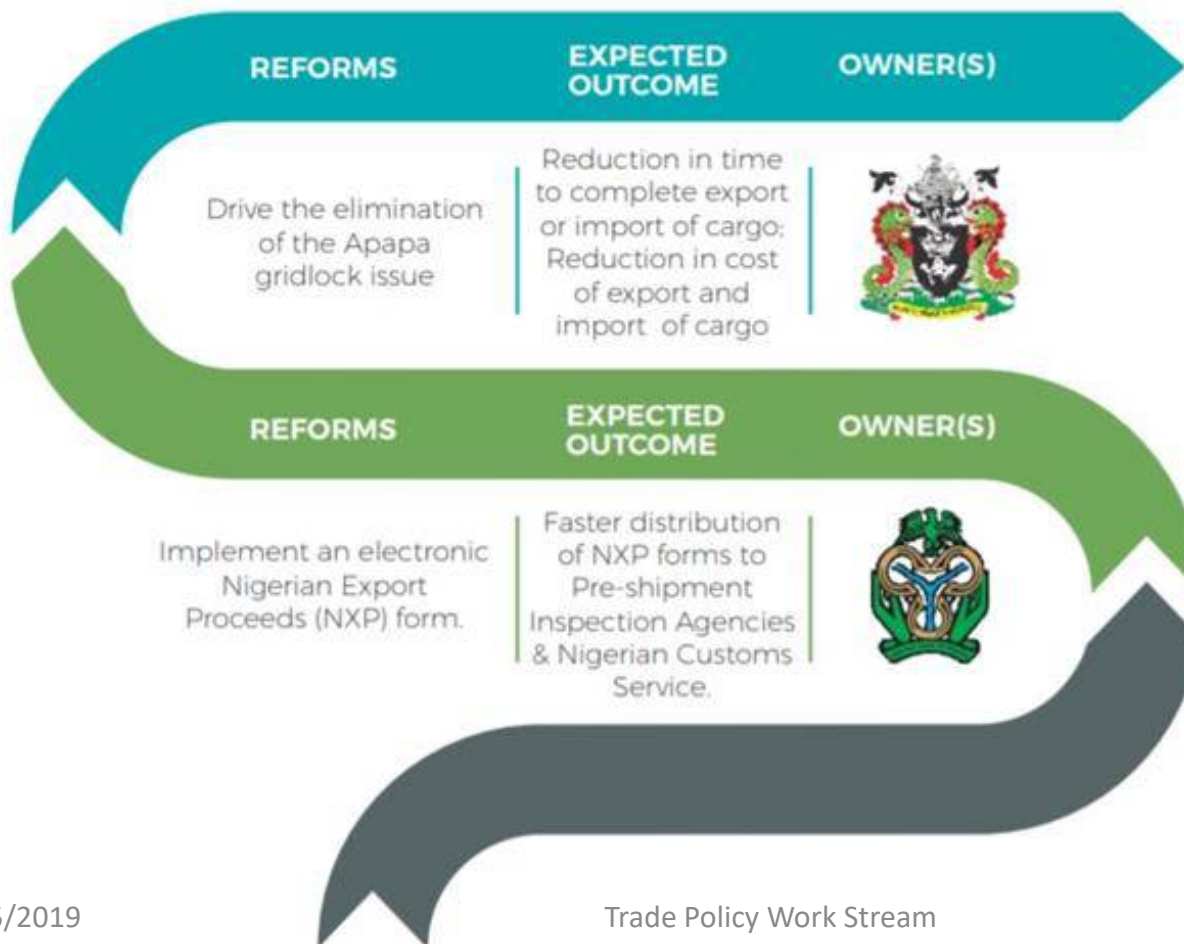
REFORMS

EXPECTED OUTCOME

OWNER(S)

Drive the elimination of the Apapa gridlock issue

Reduction in time to complete export or import of cargo; Reduction in cost of export and import of cargo

REFORMS

EXPECTED OUTCOME

OWNER(S)

Implement an electronic Nigerian Export Proceeds (NXP) form.

Faster distribution of NXP forms to Pre-shipment Inspection Agencies & Nigerian Customs Service.

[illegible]5/2019

Trade Policy Work Stream